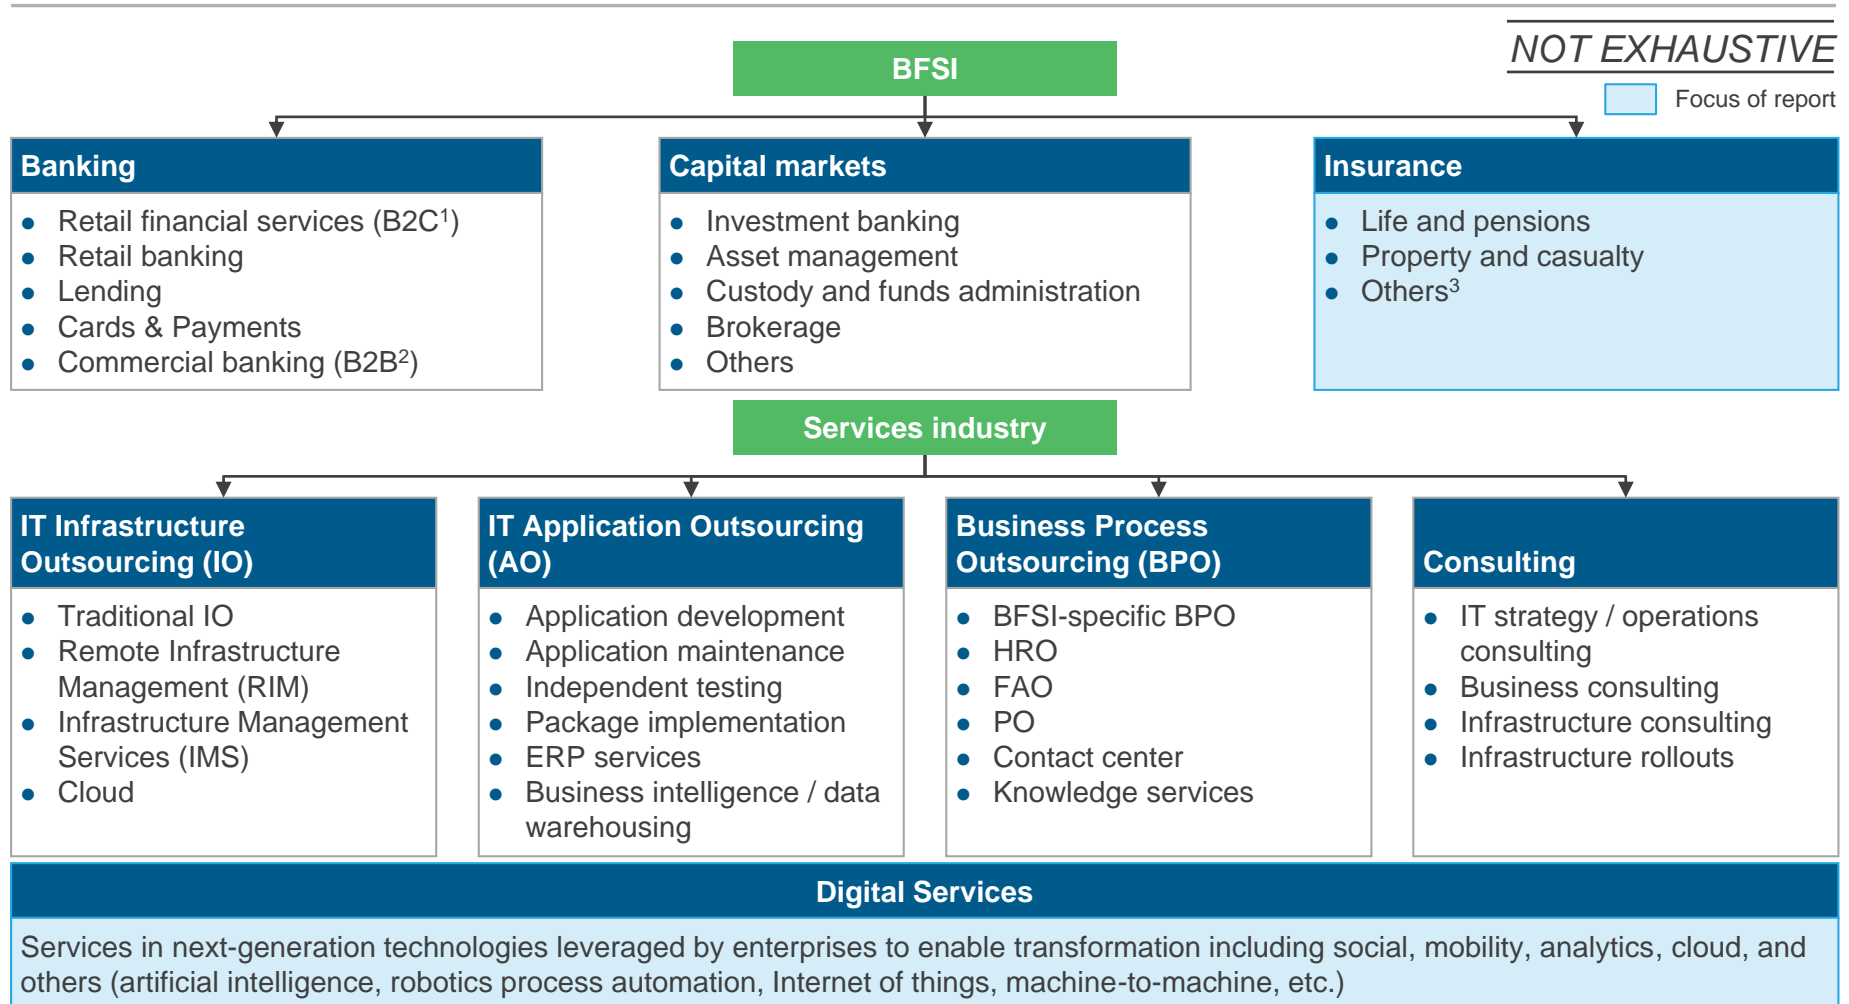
NOT EXHAUSTIVE

Focus of report

BFSI

Banking
- Retail financial services (B2C$^1$)
- Retail banking
- Lending
- Cards & Payments
- Commercial banking (B2B$^2$)

Capital markets
- Investment banking
- Asset management
- Custody and funds administration
- Brokerage
- Others

Insurance
- Life and pensions
- Property and casualty
- Others$^3$

Services industry

IT Infrastructure Outsourcing (IO)
- Traditional IO
- Remote Infrastructure Management (RIM)
- Infrastructure Management Services (IMS)
- Cloud

IT Application Outsourcing (AO)
- Application development
- Application maintenance
- Independent testing
- Package implementation
- ERP services
- Business intelligence / data warehousing

Business Process Outsourcing (BPO)
- BFSI-specific BPO
- HRO
- FAO
- PO
- Contact center
- Knowledge services

Consulting
- IT strategy / operations consulting
- Business consulting
- Infrastructure consulting
- Infrastructure rollouts

Digital Services

Services in next-generation technologies leveraged by enterprises to enable transformation including social, mobility, analytics, cloud, and others (artificial intelligence, robotics process automation, Internet of things, machine-to-machine, etc.)